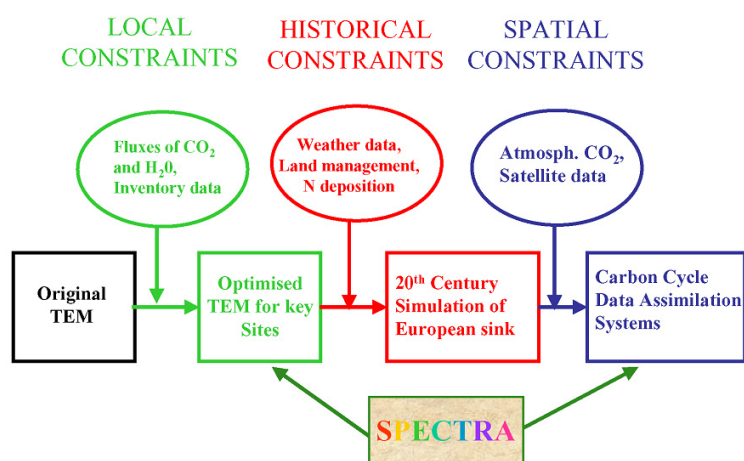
LOCAL CONSTRAINTS

HISTORICAL CONSTRAINTS

SPATIAL CONSTRAINTS

Fluxes of $CO_2$ and $H_20$, Inventory data

Weather data, Land management, N deposition

Atmosph. $CO_2$, Satellite data

Original TEM

Optimised TEM for key Sites

$20^{th}$ Century Simulation of European sink

Carbon Cycle Data Assimilation Systems

SPECTRA